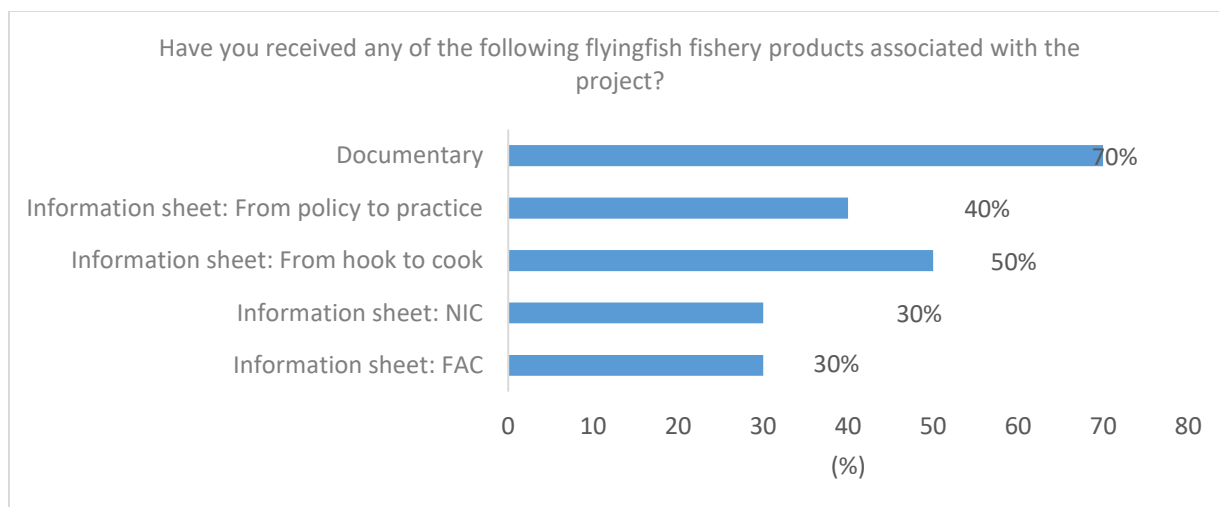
Have you received any of the following flyingfish fishery products associated with the project?

Documentary 70%
Information sheet: From policy to practice 40%
Information sheet: From hook to cook 50%
Information sheet: NIC 30%
Information sheet: FAC 30%

0 10 20 30 40 50 60 70 80
(%)